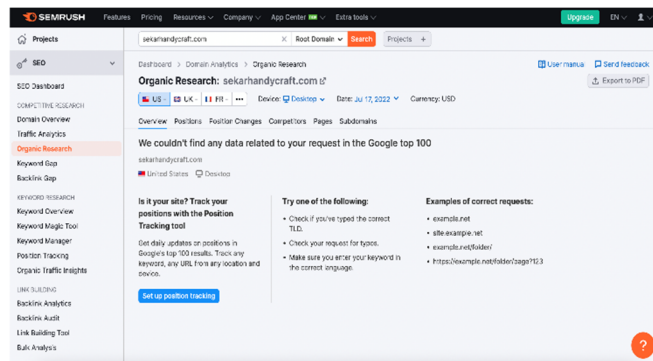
SEMRUSH Features Pricing Resources Company App Center Extra tools Upgrade EN

Projects

SEO

SEO Dashboard

COMPETITIVE RESEARCH

Domain Overview

Traffic Analytics

Organic Research

Keyword Gap

Backlink Gap

KEYWORD RESEARCH

Keyword Overview

Keyword Magic Tool

Keyword Manager

Position Tracking

Organic Traffic Insights

LINK BUILDING

Backlink Analytics

Backlink Audit

Link Building Tool

Bulk Analysis

sekarhandycraft.com × Root Domain Search Projects +

Dashboard > Domain Analytics > Organic Research

User manual Send feedback

Organic Research: sekarhandycraft.com

Export to PDF

US UK FR ··· Device: Desktop Date: Jul 17, 2022 Currency: USD

Overview Positions Position Changes Competitors Pages Subdomains

We couldn't find any data related to your request in the Google top 100

sekarhandycraft.com

United States Desktop

Is it your site? Track your positions with the Position Tracking tool

Get daily updates on positions in Google's top 100 results. Track any keyword, any URL from any location and device.

Set up position tracking

Try one of the following:

• Check if you've typed the correct TLD.

• Check your request for typos.

• Make sure you enter your keyword in the correct language.

Examples of correct requests:

• example.net

• site.example.net

• example.net/folder/

• https://example.net/folder/page?123

?